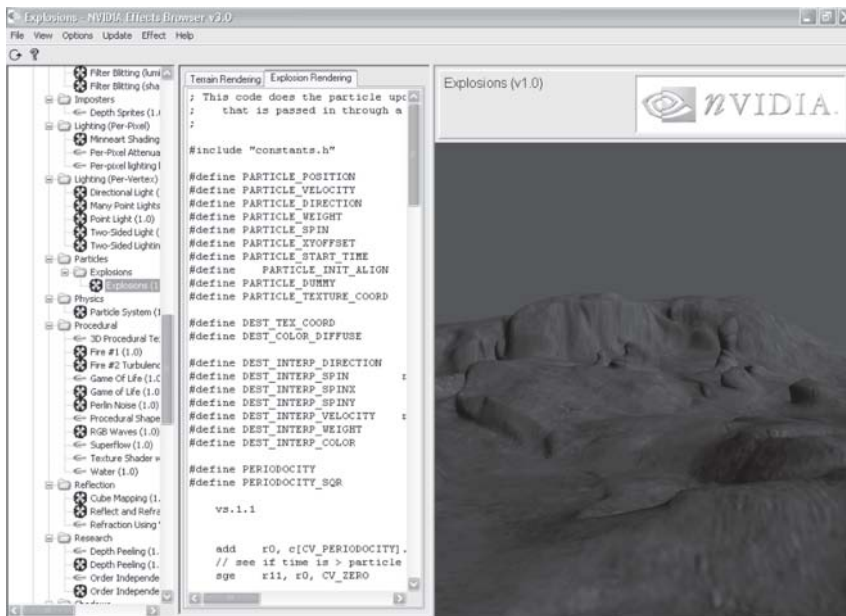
Explosions - NVIDIA Effects Browser v3.0

File View Options Update Effect Help

Filter Blitting (lumi
Filter Blitting (sha
Imposters
Depth Sprites (1.(
Lighting (Per-Pixel)
Minneart Shading
Per-Pixel Attenua
Per-pixel lighting
Lighting (Per-Vertex)
Directional Light (
Many Point Lights
Point Light (1.0)
Two-Sided Light (
Two-Sided Lightin
Particles
Explosions
Explosions (1
Physics
Particle System (1
Procedural
3D Procedural Te:
Fire #1 (1.0)
Fire #2 Turbulenc
Game Of Life (1.(
Game of Life (1.0
Perlin Noise (1.0)
Procedural Shape
RGB Waves (1.0)
Superflow (1.0)
Texture Shader w
Water (1.0)
Reflection
Cube Mapping (1.
Reflect and Refra
Refraction Using
Research
Depth Peeling (1.
Depth Peeling (1.
Order Independe
Order Independe

Terrain Rendering | Explosion Rendering

; This code does the particle upc
; that is passed in through a
;

#include "constants.h"

#define PARTICLE_POSITION
#define PARTICLE_VELOCITY
#define PARTICLE_DIRECTION
#define PARTICLE_WEIGHT
#define PARTICLE_SPIN
#define PARTICLE_XYOFFSET
#define PARTICLE_START_TIME
#define PARTICLE_INIT_ALIGN
#define PARTICLE_DUMMY
#define PARTICLE_TEXTURE_COORD

#define DEST_TEX_COORD
#define DEST_COLOR_DIFFUSE

#define DEST_INTERP_DIRECTION
#define DEST_INTERP_SPIN
#define DEST_INTERP_SPINX
#define DEST_INTERP_SPINY
#define DEST_INTERP_VELOCITY
#define DEST_INTERP_WEIGHT
#define DEST_INTERP_COLOR

#define PERIODOCITY
#define PERIODOCITY_SQR

vs.1.1

add r0, c[CV_PERIODOCITY].
// see if time is > particle
sge r11, r0, CV_ZERO

Explosions (v1.0)

nVIDIA.